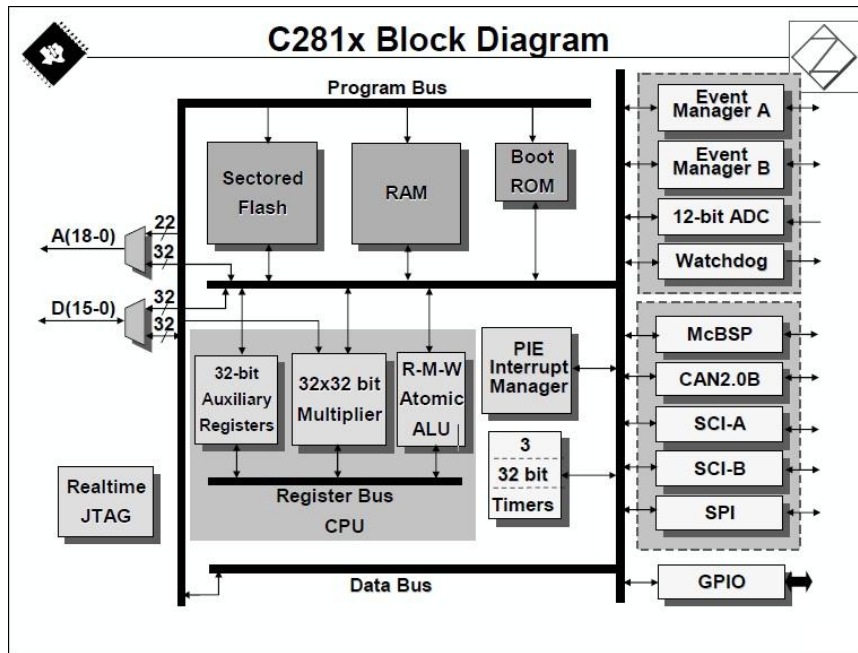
C281x Block Diagram

Program Bus

Sectored Flash

RAM

Boot ROM

A(18-0)

22

32

D(15-0)

32

32

32-bit Auxiliary Registers

32x32 bit Multiplier

R-M-W Atomic ALU

PIE Interrupt Manager

3

32 bit

Timers

Register Bus

CPU

Realtime JTAG

Data Bus

Event Manager A

Event Manager B

12-bit ADC

Watchdog

McBSP

CAN2.0B

SCI-A

SCI-B

SPI

GPIO